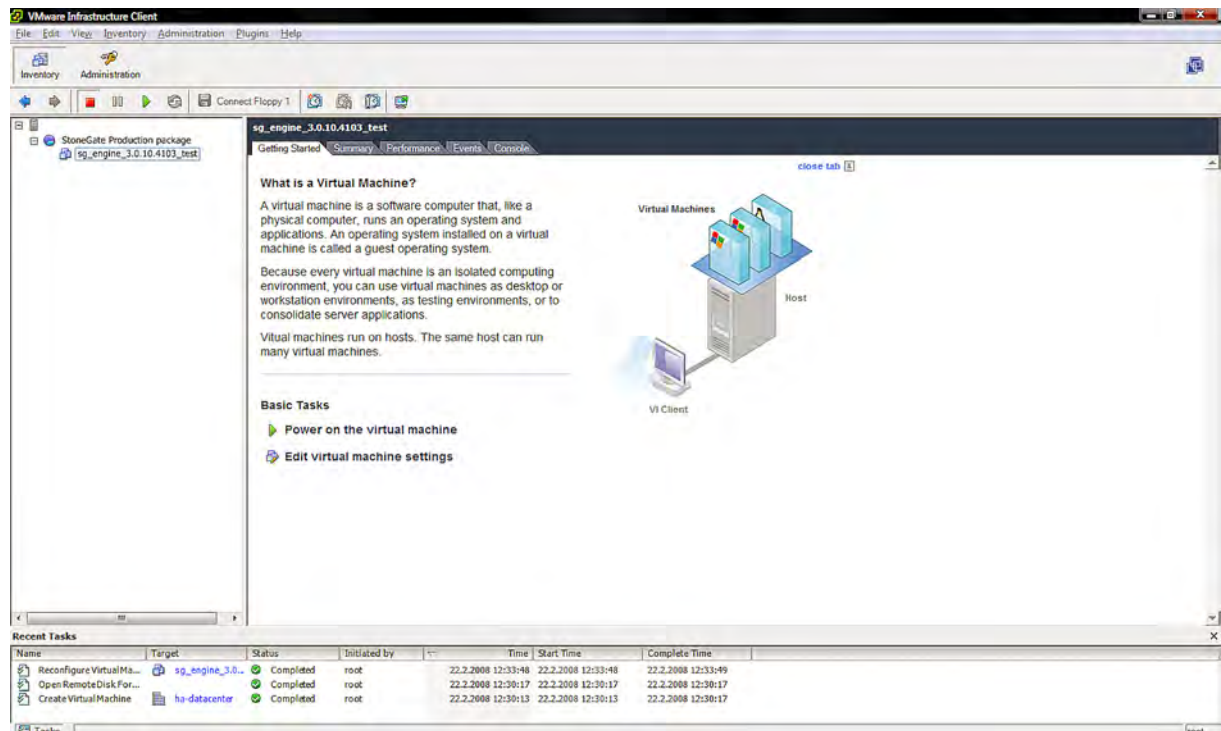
VMware Infrastructure Client

File Edit View Inventory Administration Plugins Help

Inventory Administration

Connect Floppy 1

StoneGate Production package
sg_engine_3.0.10.4103_test

sg_engine_3.0.10.4103_test

Getting Started Summary Performance Events Console

close tab

What is a Virtual Machine?

A virtual machine is a software computer that, like a physical computer, runs an operating system and applications. An operating system installed on a virtual machine is called a guest operating system.

Because every virtual machine is an isolated computing environment, you can use virtual machines as desktop or workstation environments, as testing environments, or to consolidate server applications.

Vitual machines run on hosts. The same host can run many virtual machines.

Virtual Machines

Host

VI Client

Basic Tasks

Power on the virtual machine

Edit virtual machine settings

Recent Tasks

| Name | Target | Status | Initiated by | Time | Start Time | Complete Time |
|---|---|---|---|---|---|---|
| Reconfigure Virtual Ma... | sg_engine_3.0... | Completed | root | 22.2.2008 12:33:48 | 22.2.2008 12:33:48 | 22.2.2008 12:33:49 |
| Open Remote Disk For... | | Completed | root | 22.2.2008 12:30:17 | 22.2.2008 12:30:17 | 22.2.2008 12:30:17 |
| Create Virtual Machine | ha-datacenter | Completed | root | 22.2.2008 12:30:13 | 22.2.2008 12:30:13 | 22.2.2008 12:30:17 |

Tasks